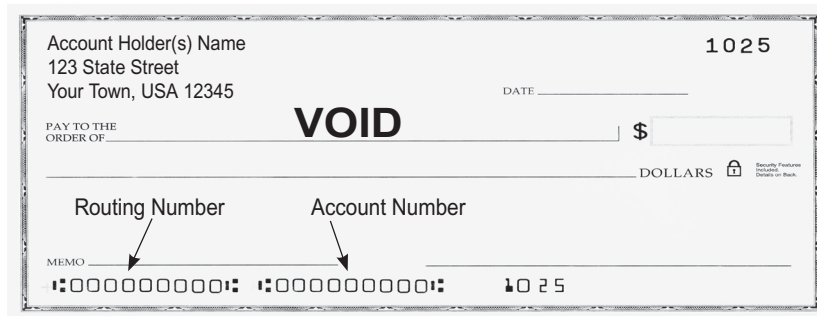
Account Holder(s) Name
123 State Street
Your Town, USA 12345

1025

DATE

PAY TO THE ORDER OF

VOID

$

DOLLARS

Security Features Included. Details on Back.

Routing Number

Account Number

MEMO

⑆000000000⑆ ⑆000000000⑈ 1025